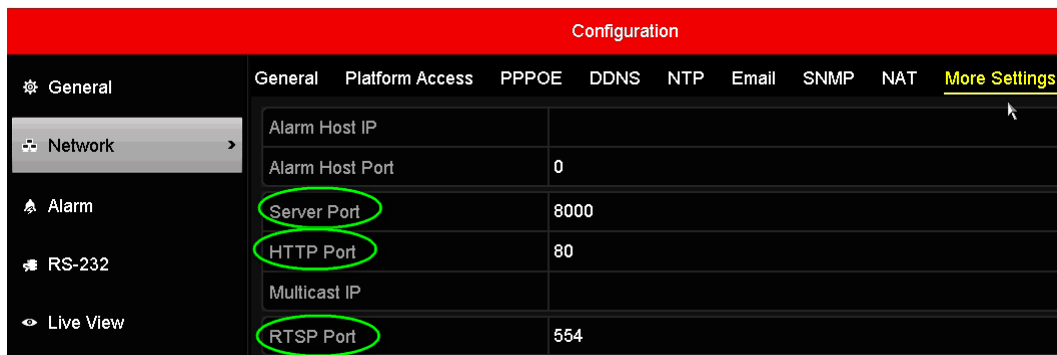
Configuration

General
Network
Alarm
RS-232
Live View

General Platform Access PPPOE DDNS NTP Email SNMP NAT More Settings

| Alarm Host IP | |
|---|---|
| Alarm Host Port | 0 |
| Server Port | 8000 |
| HTTP Port | 80 |
| Multicast IP | |
| RTSP Port | 554 |